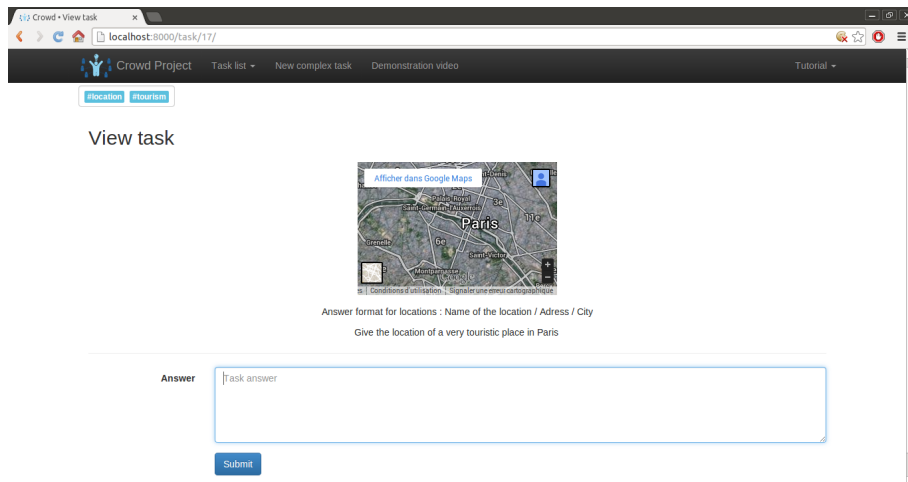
Crowd • View task

localhost:8000/task/17/

Crowd Project Task list New complex task Demonstration video Tutorial

#location #tourism

View task

Afficher dans Google Maps

Paris

Palais-Royal

Saint-Germain-l'Auxerrois

3e

11e

6e

Grenelle

Montparnasse

Saint-Victor

Conditions d'utilisation Signaler une erreur cartographique

Answer format for locations : Name of the location / Adress / City

Give the location of a very touristic place in Paris

Answer

Task answer

Submit